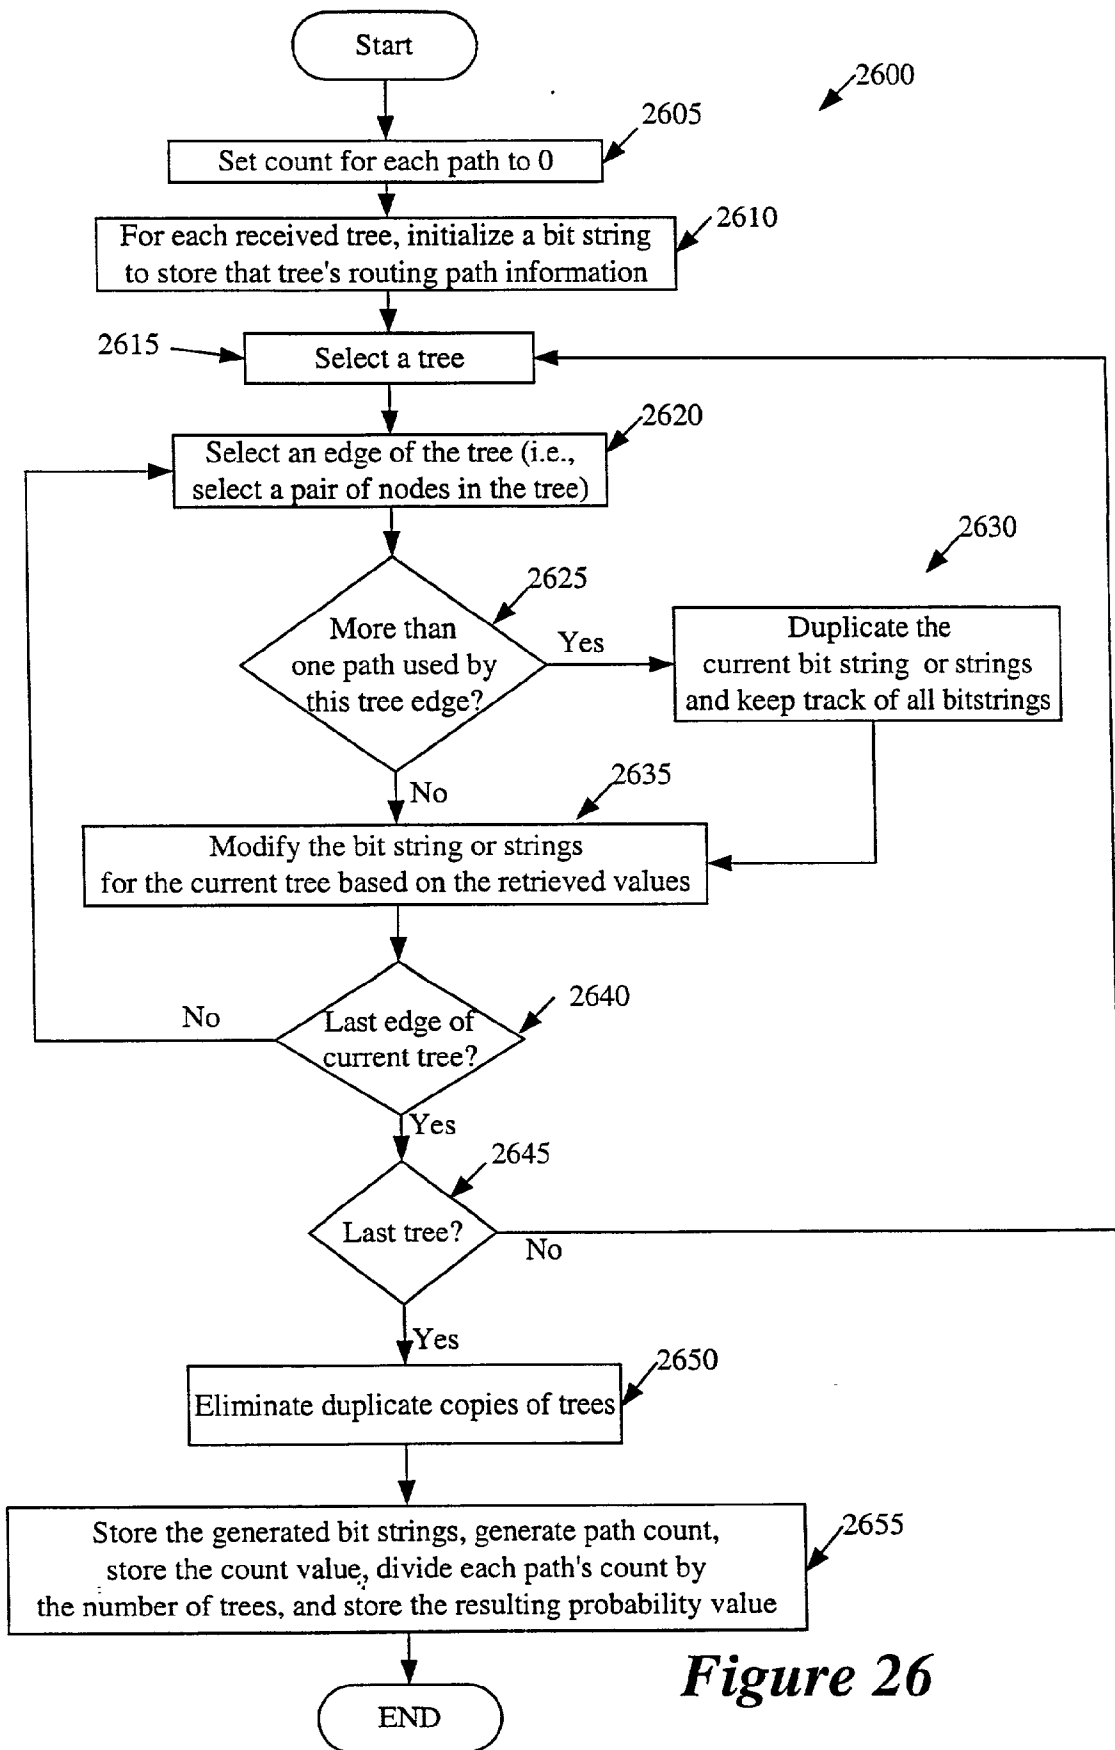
Start

2600

2605

Set count for each path to 0

2610

For each received tree, initialize a bit string to store that tree's routing path information

2615

Select a tree

2620

Select an edge of the tree (i.e., select a pair of nodes in the tree)

2630

2625

More than one path used by this tree edge?

Yes

Duplicate the current bit string or strings and keep track of all bitstrings

No

2635

Modify the bit string or strings for the current tree based on the retrieved values

No

Last edge of current tree?

2640

Yes

2645

Last tree?

No

Yes

2650

Eliminate duplicate copies of trees

2655

Store the generated bit strings, generate path count, store the count value, divide each path's count by the number of trees, and store the resulting probability value

Figure 26

END